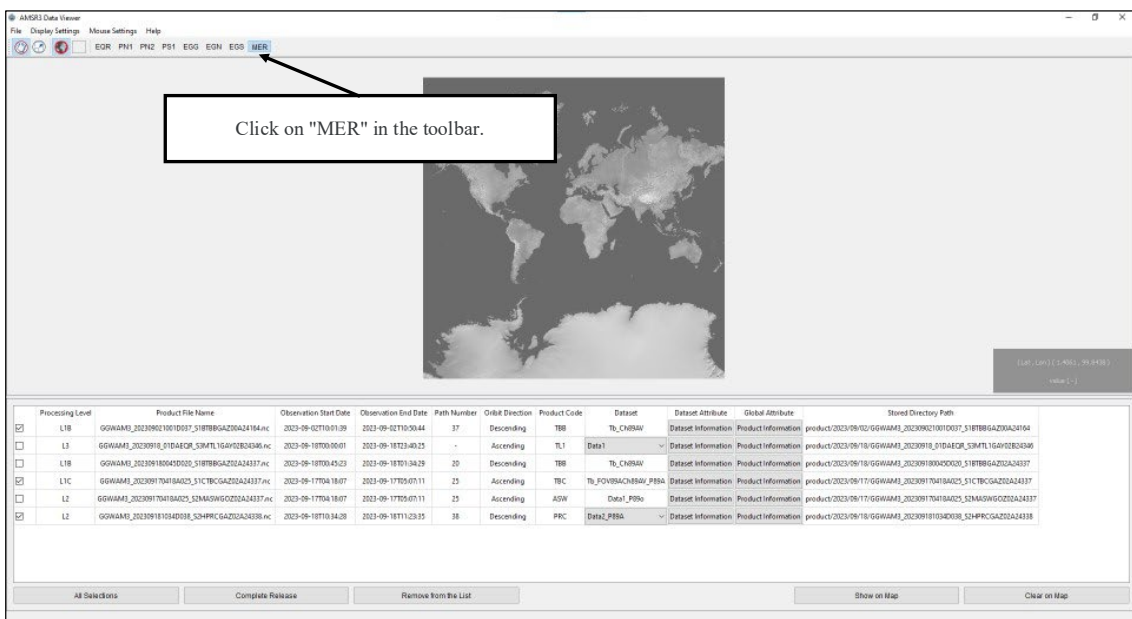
AMSR3 Data Viewer
File Display Settings Mouse Settings Help
EQR PN1 PN2 PS1 EGG EGN EGS MER

Click on "MER" in the toolbar.

(Lat, Lon) ( 1.496 , 99.8438 )
Value [ - ]

| | Processing Level | Product File Name | Observation Start Date | Observation End Date | Path Number | Orbit Direction | Product Code | Dataset | Dataset Attribute | Global Attribute | Stored Directory Path |
|---|---|---|---|---|---|---|---|---|---|---|---|
| ☑ | L1B | GGWAM3_202309021001D037_S1BTBBGAZ00A24164.nc | 2023-09-02T10:01:39 | 2023-09-02T10:50:44 | 37 | Descending | TBB | Tb_Ch89AV | Dataset Information | Product Information | product/2023/09/02/GGWAM3_202309021001D037_S1BTBBGAZ00A24164 |
| ☐ | L3 | GGWAM3_20230918_01DAEQR_S3MTL1GAY02B24346.nc | 2023-09-18T00:00:01 | 2023-09-18T23:40:25 | - | Ascending | TL1 | Data1 | Dataset Information | Product Information | product/2023/09/18/GGWAM3_20230918_01DAEQR_S3MTL1GAY02B24346 |
| ☐ | L1B | GGWAM3_202309180045D020_S1BTBBGAZ02A24337.nc | 2023-09-18T00:45:23 | 2023-09-18T01:34:29 | 20 | Descending | TBB | Tb_Ch89AV | Dataset Information | Product Information | product/2023/09/18/GGWAM3_202309180045D020_S1BTBBGAZ02A24337 |
| ☑ | L1C | GGWAM3_202309170418A025_S1CTBCGAZ02A24337.nc | 2023-09-17T04:18:07 | 2023-09-17T05:07:11 | 25 | Ascending | TBC | Tb_FOV89ACh89AV_P89A | Dataset Information | Product Information | product/2023/09/17/GGWAM3_202309170418A025_S1CTBCGAZ02A24337 |
| ☐ | L2 | GGWAM3_202309170418A025_S2MASWGOZ02A24337.nc | 2023-09-17T04:18:07 | 2023-09-17T05:07:11 | 25 | Ascending | ASW | Data1_P89o | Dataset Information | Product Information | product/2023/09/17/GGWAM3_202309170418A025_S2MASWGOZ02A24337 |
| ☑ | L2 | GGWAM3_202309181034D038_S2HPRCGAZ02A24338.nc | 2023-09-18T10:34:28 | 2023-09-18T11:23:35 | 38 | Descending | PRC | Data2_P89A | Dataset Information | Product Information | product/2023/09/18/GGWAM3_202309181034D038_S2HPRCGAZ02A24338 |

All Selections Complete Release Remove from the List Show on Map Clear on Map